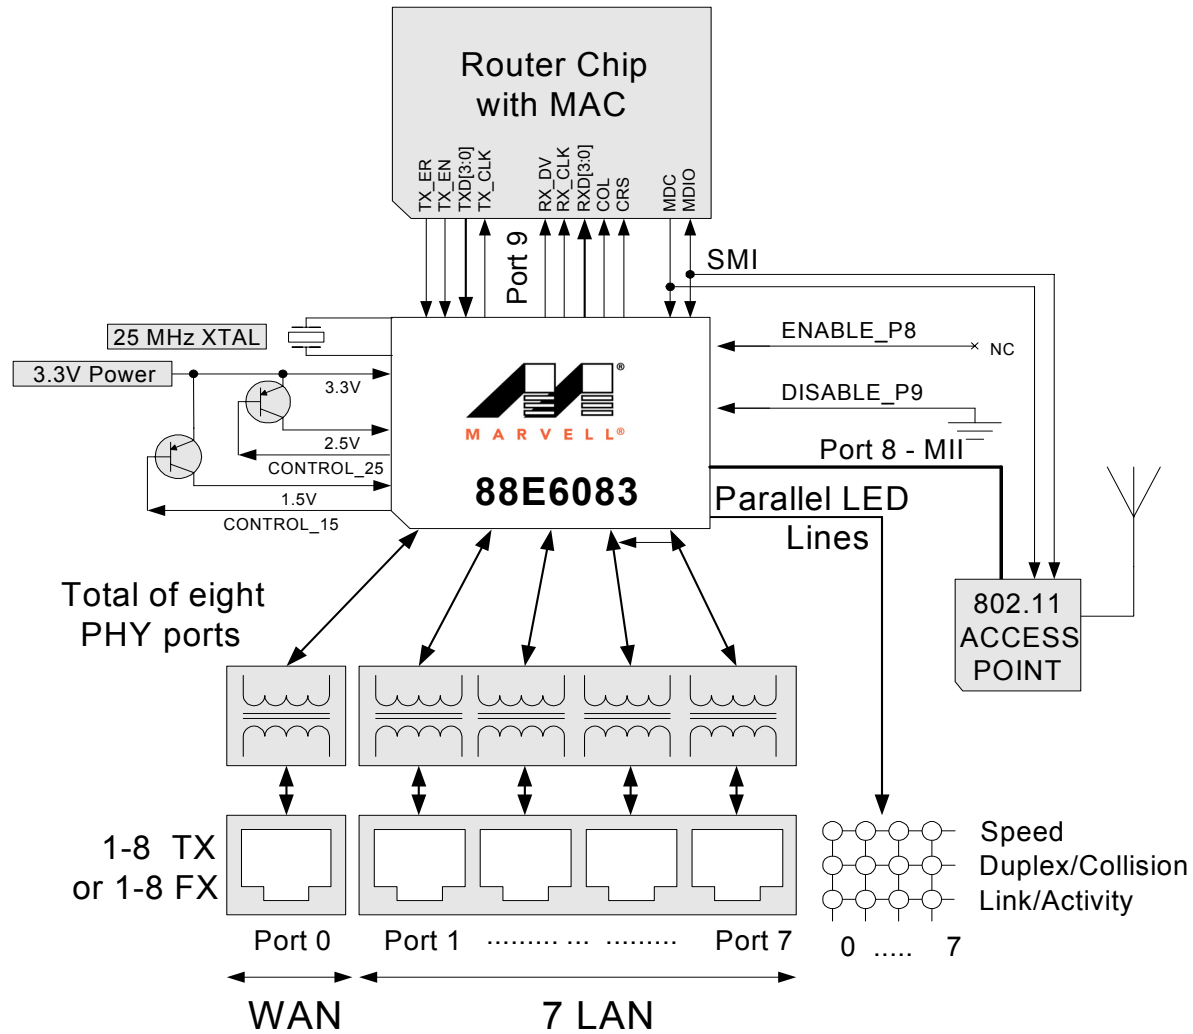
Router Chip with MAC

TX_ER
TX_EN
TXD[3:0]
TX_CLK
RX_DV
RX_CLK
RXD[3:0]
COL
CRS
MDC
MDIO

Port 9

SMI

25 MHz XTAL

3.3V Power

3.3V

2.5V

CONTROL_25

1.5V

CONTROL_15

ENABLE_P8

NC

DISABLE_P9

Port 8 - MII

MARVELL®

88E6083

Parallel LED Lines

802.11 ACCESS POINT

Total of eight PHY ports

1-8 TX or 1-8 FX

Speed
Duplex/Collision
Link/Activity

0 ..... 7

Port 0

Port 1 ......... ... ......... Port 7

WAN

7 LAN